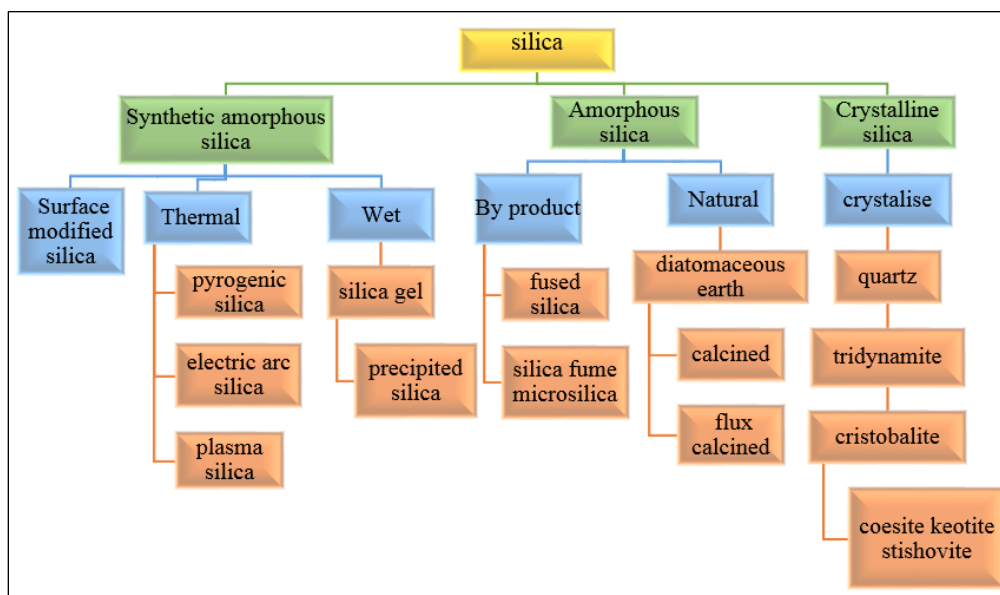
silica

Synthetic amorphous silica

Amorphous silica

Crystalline silica

Surface modified silica

Thermal

pyrogenic silica

electric arc silica

plasma silica

Wet

silica gel

precipited silica

By product

fused silica

silica fume microsilica

Natural

diatomaceous earth

calcined

flux calcined

crystalise

quartz

tridynamite

cristobalite

coesite keotite stishovite